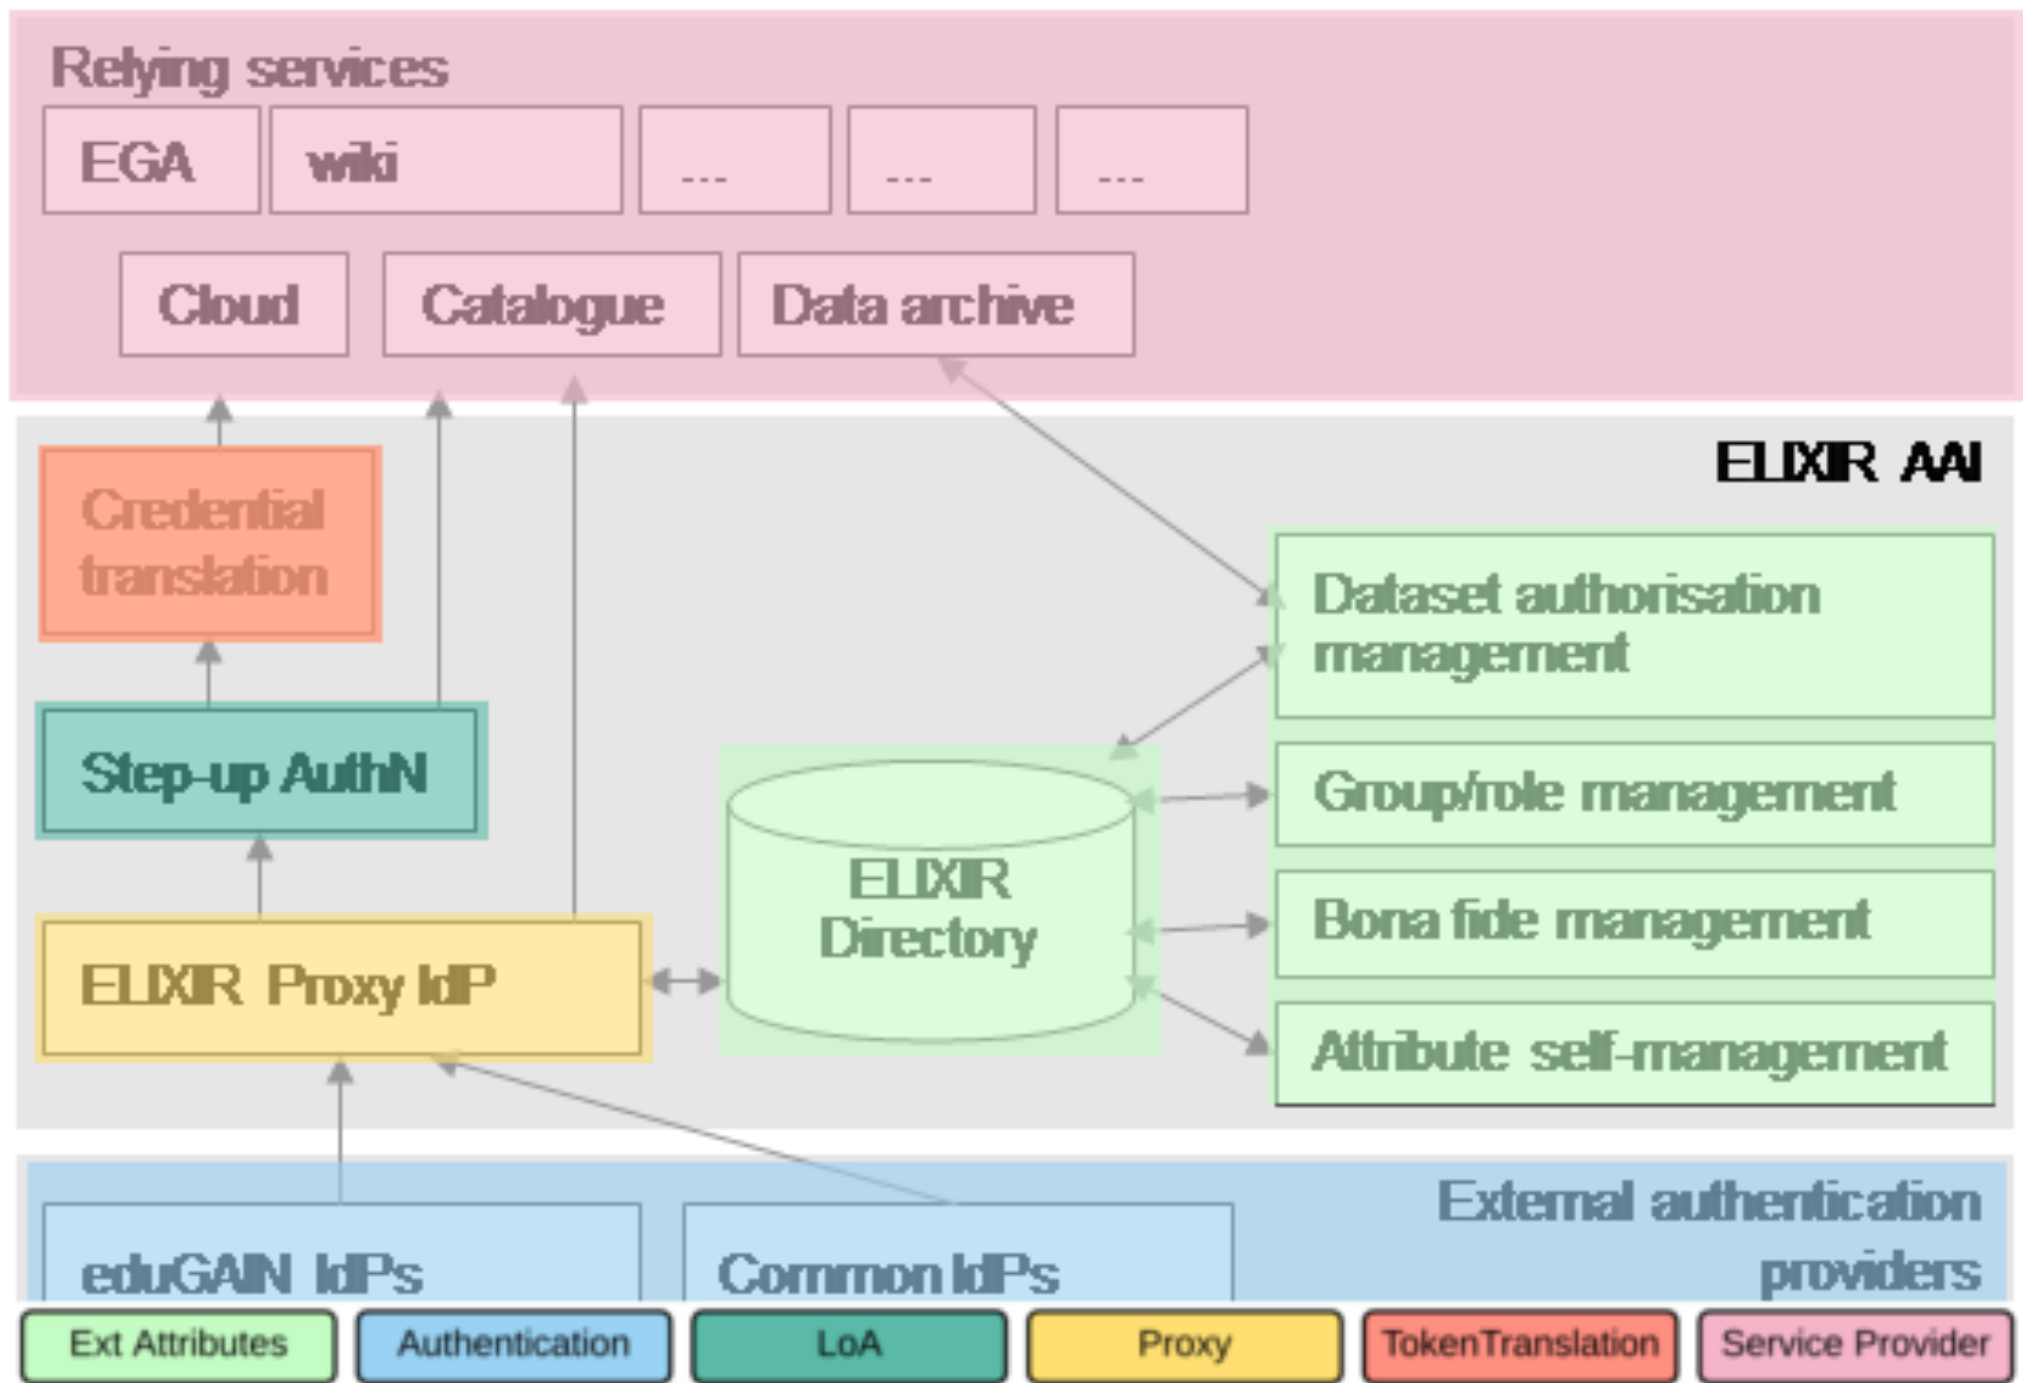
Relying services

EGA

wiki

...

...

...

Cloud

Catalogue

Data archive

ELIXIR AAI

Credential translation

Step-up AuthN

ELIXIR Proxy IdP

ELIXIR Directory

Dataset authorisation management

Group/role management

Bona fide management

Attribute self-management

External authentication providers

eduGAIN IdPs

Common IdPs

Ext Attributes

Authentication

LoA

Proxy

TokenTranslation

Service Provider